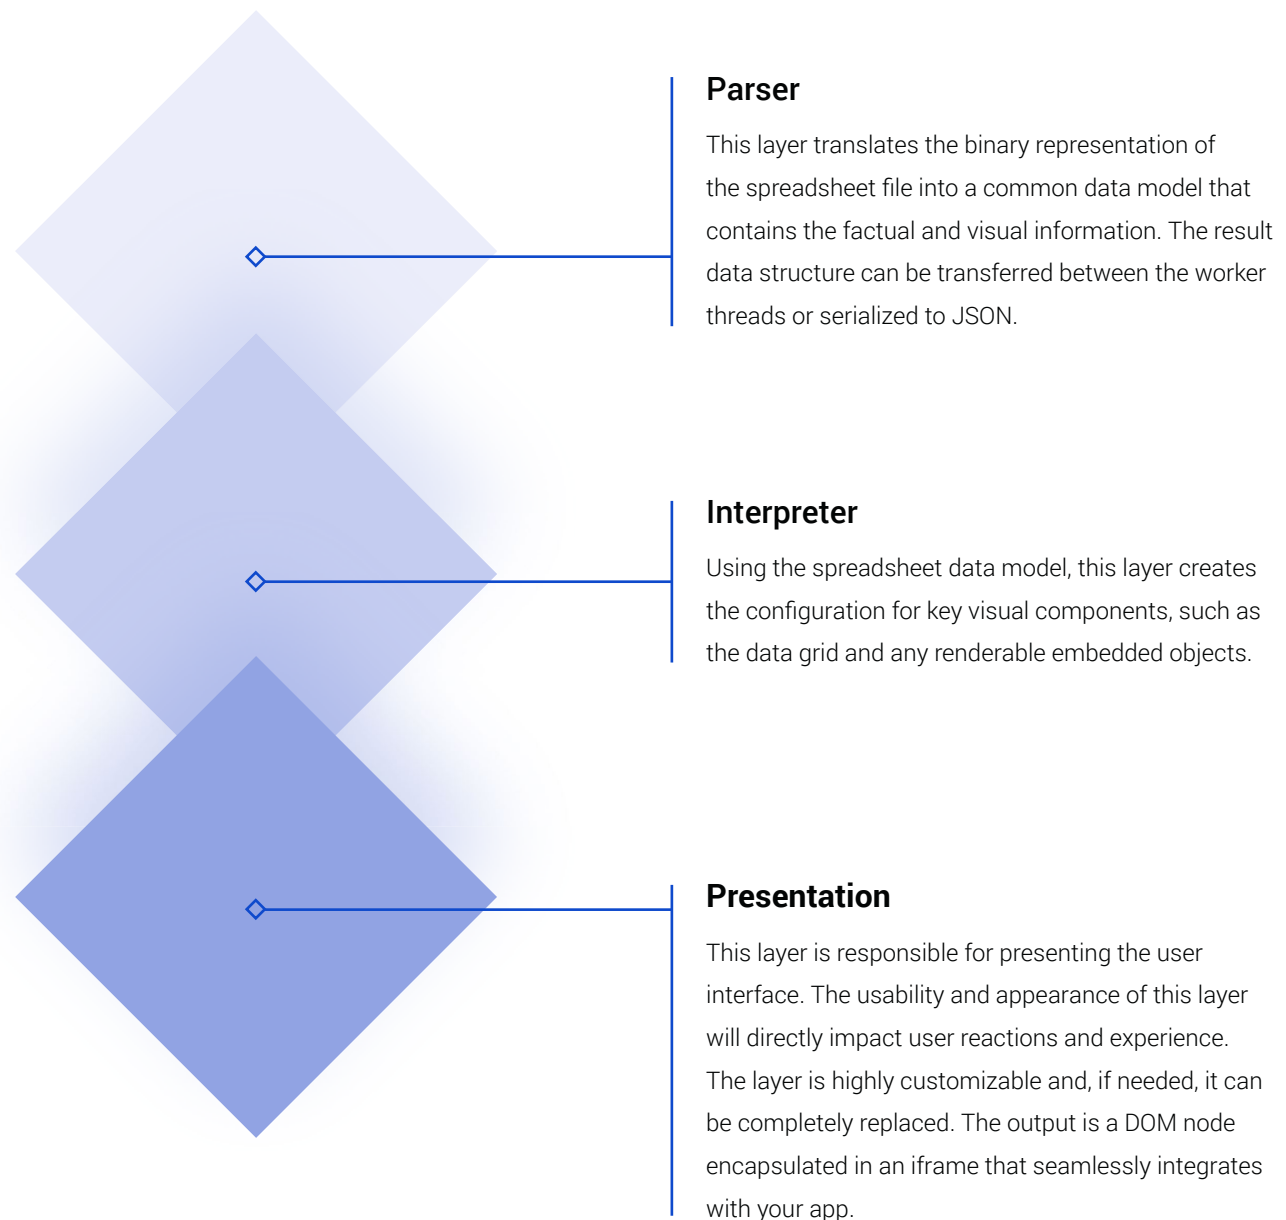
Parser

This layer translates the binary representation of the spreadsheet file into a common data model that contains the factual and visual information. The result data structure can be transferred between the worker threads or serialized to JSON.

Interpreter

Using the spreadsheet data model, this layer creates the configuration for key visual components, such as the data grid and any renderable embedded objects.

Presentation

This layer is responsible for presenting the user interface. The usability and appearance of this layer will directly impact user reactions and experience. The layer is highly customizable and, if needed, it can be completely replaced. The output is a DOM node encapsulated in an iframe that seamlessly integrates with your app.